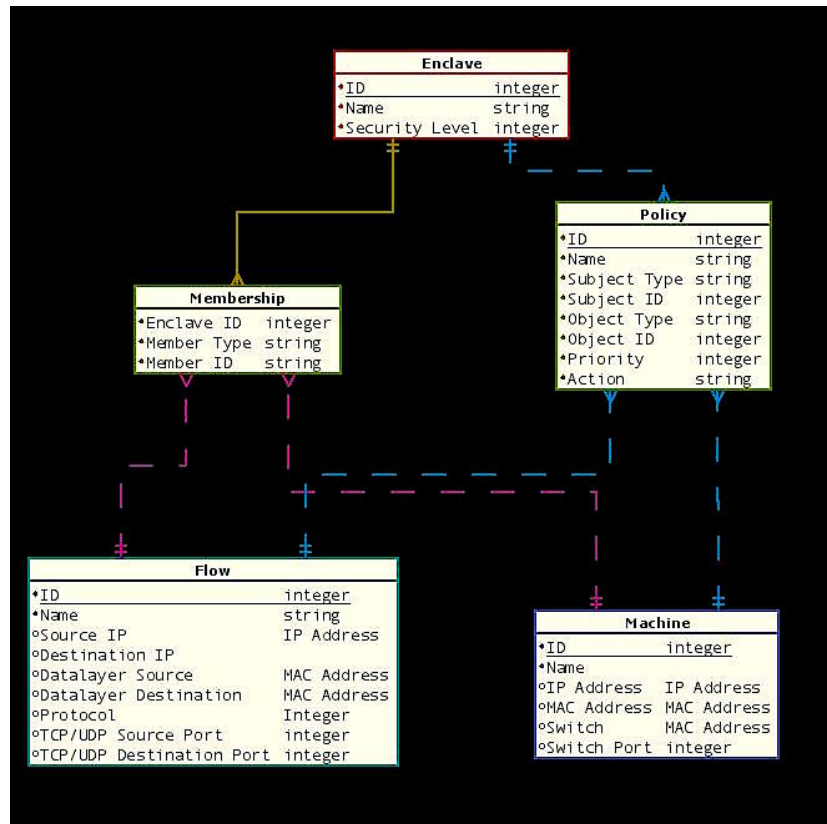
Enclave

| | |
|---|---|
| •ID | integer |
| •Name | string |
| •Security Level | integer |

Policy

| | |
|---|---|
| •ID | integer |
| •Name | string |
| •Subject Type | string |
| •Subject ID | integer |
| •Object Type | string |
| •Object ID | integer |
| •Priority | integer |
| •Action | string |

Membership

| | |
|---|---|
| •Enclave ID | integer |
| •Member Type | string |
| •Member ID | string |

Flow

| | |
|---|---|
| •ID | integer |
| •Name | string |
| °Source IP | IP Address |
| °Destination IP | |
| °Datalayer Source | MAC Address |
| °Datalayer Destination | MAC Address |
| °Protocol | Integer |
| °TCP/UDP Source Port | integer |
| °TCP/UDP Destination Port | integer |

Machine

| | |
|---|---|
| •ID | integer |
| •Name | |
| °IP Address | IP Address |
| °MAC Address | MAC Address |
| °Switch | MAC Address |
| °Switch Port | integer |